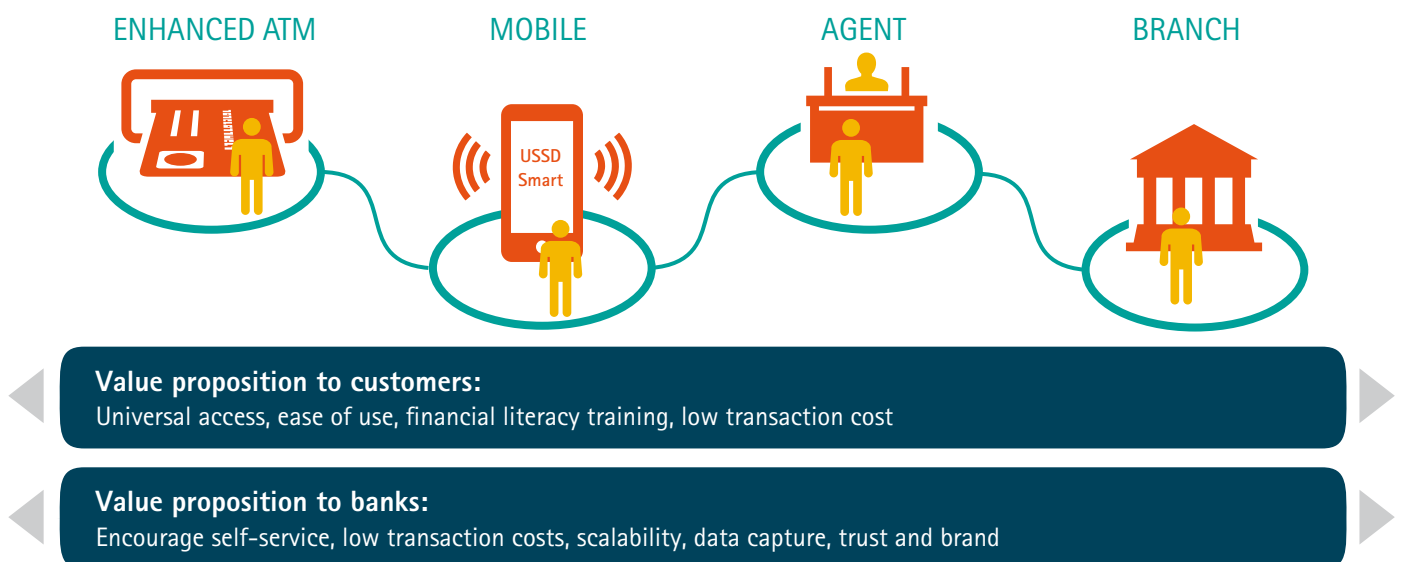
ENHANCED ATM

MOBILE

USSD
Smart

AGENT

BRANCH

**Value proposition to customers:**
Universal access, ease of use, financial literacy training, low transaction cost

**Value proposition to banks:**
Encourage self-service, low transaction costs, scalability, data capture, trust and brand